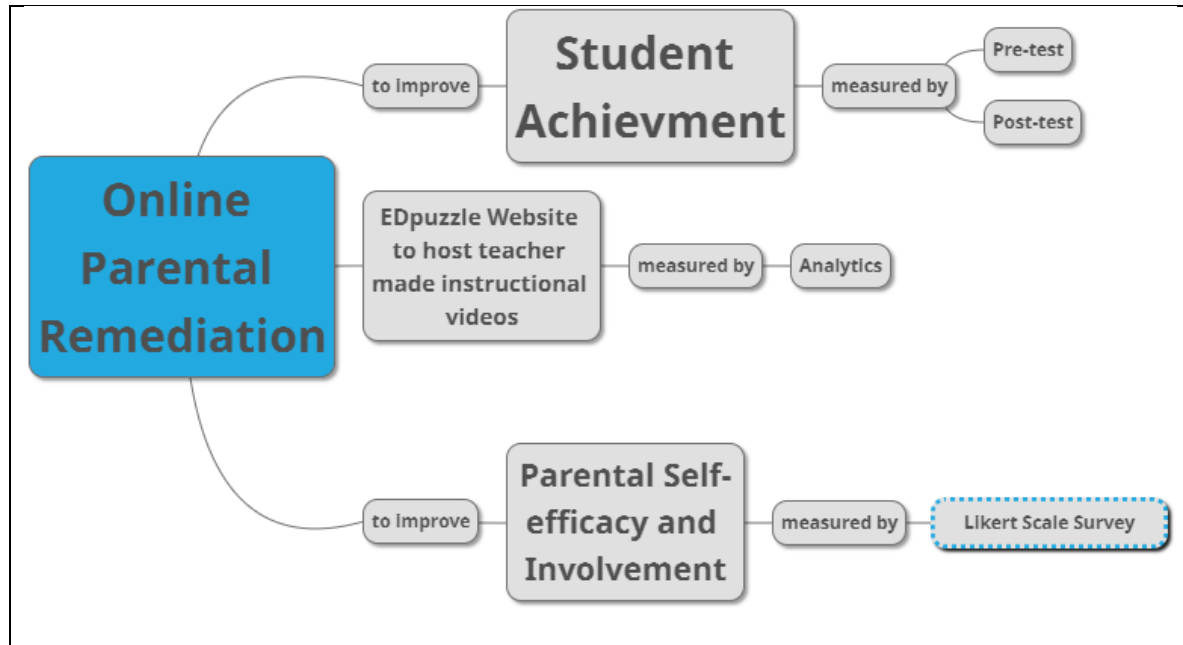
Online Parental Remediation

to improve

Student Achievment

measured by

Pre-test

Post-test

EDpuzzle Website to host teacher made instructional videos

measured by

Analytics

to improve

Parental Self-efficacy and Involvement

measured by

Likert Scale Survey